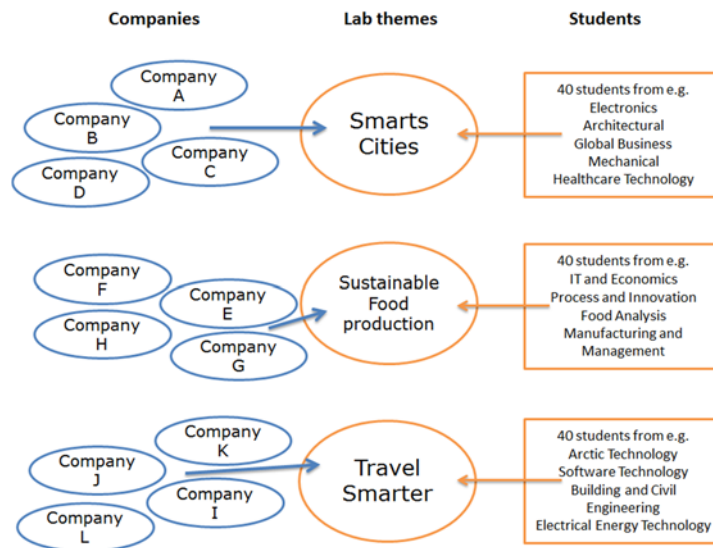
Companies

Lab themes

Students

Company A

Company B

Company C

Company D

Smarts Cities

40 students from e.g.
Electronics
Architectural
Global Business
Mechanical
Healthcare Technology

Company F

Company E

Company H

Company G

Sustainable Food production

40 students from e.g.
IT and Economics
Process and Innovation
Food Analysis
Manufacturing and Management

Company K

Company J

Company I

Company L

Travel Smarter

40 students from e.g.
Arctic Technology
Software Technology
Building and Civil Engineering
Electrical Energy Technology